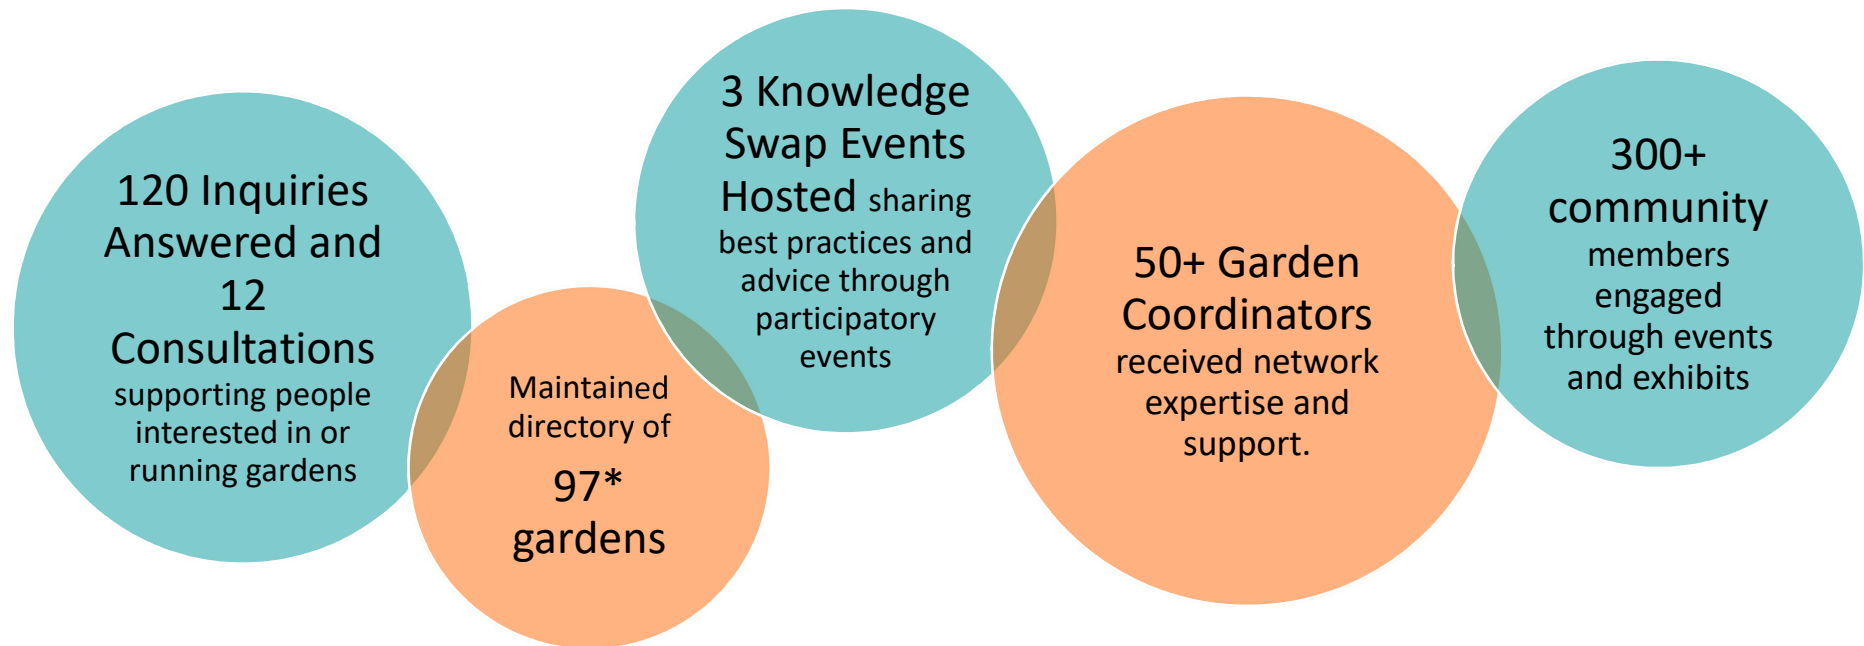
120 Inquiries Answered and 12 Consultations supporting people interested in or running gardens

Maintained directory of 97* gardens

3 Knowledge Swap Events Hosted sharing best practices and advice through participatory events

50+ Garden Coordinators received network expertise and support.

300+ community members engaged through events and exhibits